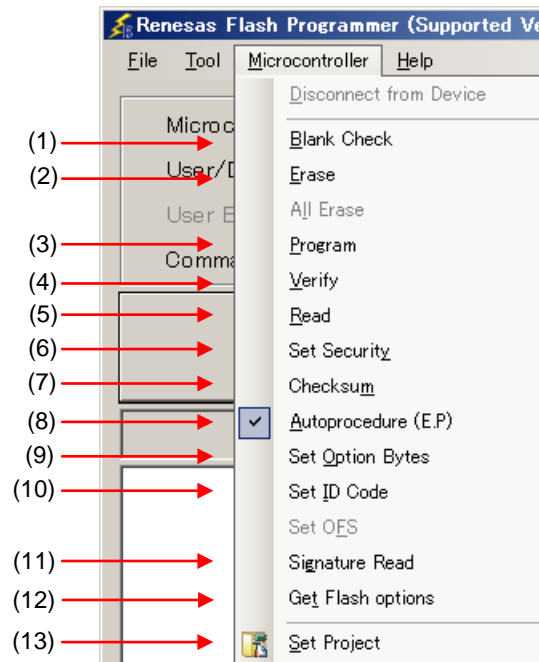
Renesas Flash Programmer (Supported Ve

File Tool Microcontroller Help

Microc
User/D
User B
Comma

Disconnect from Device
Blank Check
Erase
All Erase
Program
Verify
Read
Set Security
Checksum
Autoprocedure (E.P)
Set Option Bytes
Set ID Code
Set OFS
Signature Read
Get Flash options
Set Project

(1)
(2)
(3)
(4)
(5)
(6)
(7)
(8)
(9)
(10)
(11)
(12)
(13)